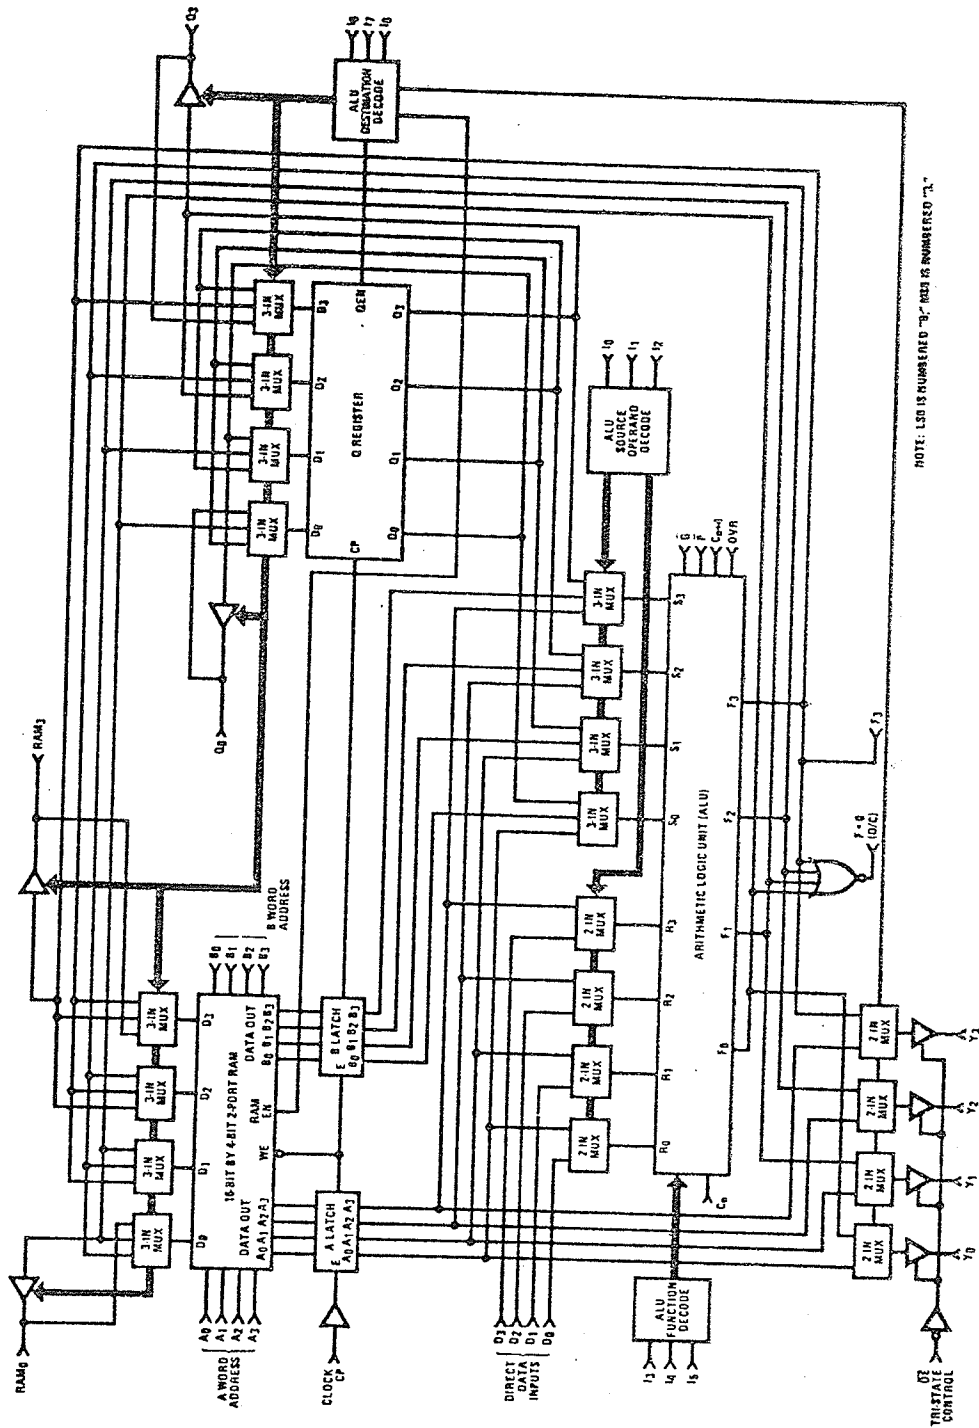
RAM$_0$
RAM$_3$
Q$_0$
Q$_3$
I$_6$ I$_7$ I$_8$
ALU DESTINATION DECODE
3-IN MUX
3-IN MUX
3-IN MUX
3-IN MUX
3-IN MUX
3-IN MUX
3-IN MUX
3-IN MUX
D$_0$ D$_1$ D$_2$ D$_3$
Q REGISTER
CP
QEN
Q$_0$ Q$_1$ Q$_2$ Q$_3$
B$_0$ B$_1$ B$_2$ B$_3$
B WORD ADDRESS
A$_0$ A$_1$ A$_2$ A$_3$
A WORD ADDRESS
16-BIT BY 4-BIT 2-PORT RAM
DATA OUT
A$_0$ A$_1$ A$_2$ A$_3$
DATA OUT
B$_0$ B$_1$ B$_2$ B$_3$
WE
RAM EN
CLOCK CP
A LATCH
E A$_0$ A$_1$ A$_2$ A$_3$
B LATCH
E B$_0$ B$_1$ B$_2$ B$_3$
DIRECT DATA INPUTS
D$_3$ D$_2$ D$_1$ D$_0$
I$_0$ I$_1$ I$_2$
ALU SOURCE OPERAND DECODE
3-IN MUX
3-IN MUX
3-IN MUX
3-IN MUX
S$_0$ S$_1$ S$_2$ S$_3$
2-IN MUX
2-IN MUX
2-IN MUX
2-IN MUX
R$_0$ R$_1$ R$_2$ R$_3$
ARITHMETIC LOGIC UNIT (ALU)
$\bar{G}$ $\bar{P}$ C$_{n+4}$ OVR
C$_n$
F$_0$ F$_1$ F$_2$ F$_3$
F = 0 (O/C)
F$_3$
I$_3$ I$_4$ I$_5$
ALU FUNCTION DECODE
2-IN MUX
2-IN MUX
2-IN MUX
2-IN MUX
Y$_0$ Y$_1$ Y$_2$ Y$_3$
$\overline{OE}$ TRISTATE CONTROL
NOTE: LSB IS NUMBERED "0," MSB IS NUMBERED "3."